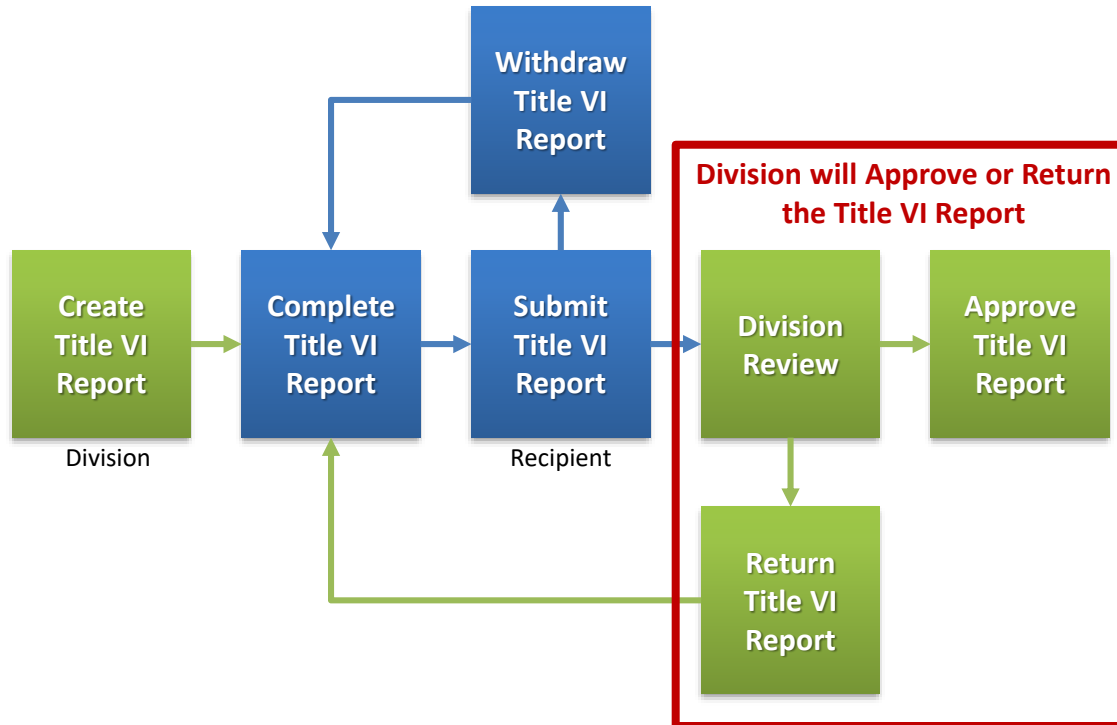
Withdraw Title VI Report

Division will Approve or Return the Title VI Report

Create Title VI Report

Division

Complete Title VI Report

Submit Title VI Report

Recipient

Division Review

Approve Title VI Report

Return Title VI Report